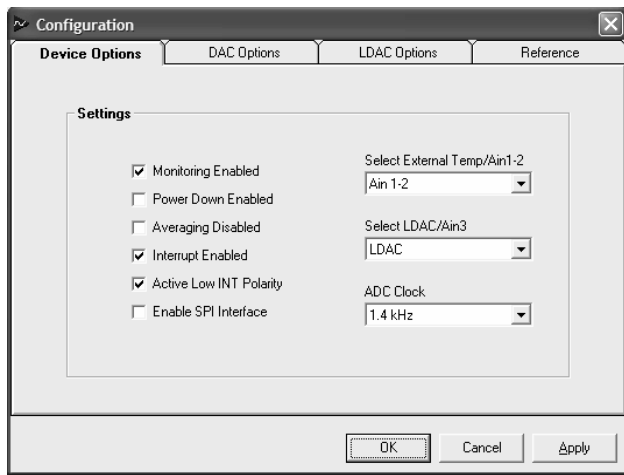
Configuration

Device Options | DAC Options | LDAC Options | Reference

Settings

Monitoring Enabled
Power Down Enabled
Averaging Disabled
Interrupt Enabled
Active Low INT Polarity
Enable SPI Interface

Select External Temp/Ain1-2
Ain 1-2

Select LDAC/Ain3
LDAC

ADC Clock
1.4 kHz

OK Cancel Apply